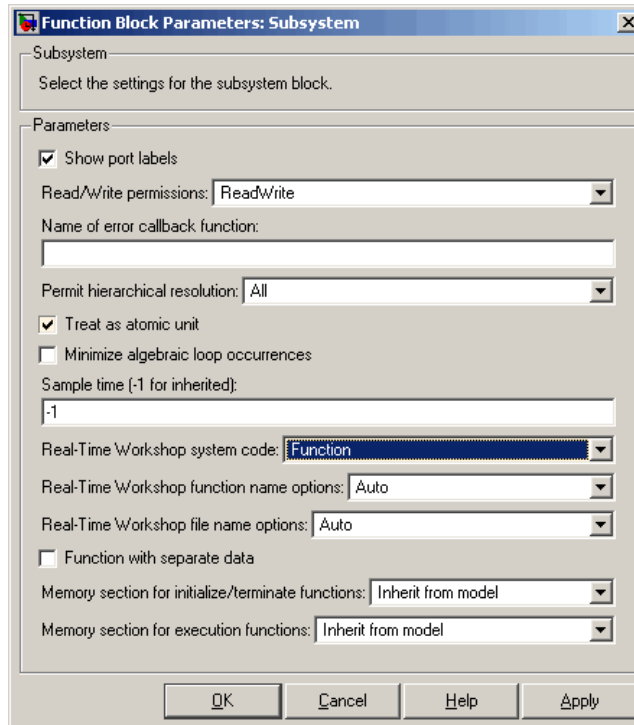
Function Block Parameters: Subsystem

Subsystem

Select the settings for the subsystem block.

Parameters

Show port labels

Read/Write permissions: ReadWrite

Name of error callback function:

Permit hierarchical resolution: All

Treat as atomic unit

Minimize algebraic loop occurrences

Sample time (-1 for inherited):

-1

Real-Time Workshop system code: Function

Real-Time Workshop function name options: Auto

Real-Time Workshop file name options: Auto

Function with separate data

Memory section for initialize/terminate functions: Inherit from model

Memory section for execution functions: Inherit from model

OK Cancel Help Apply